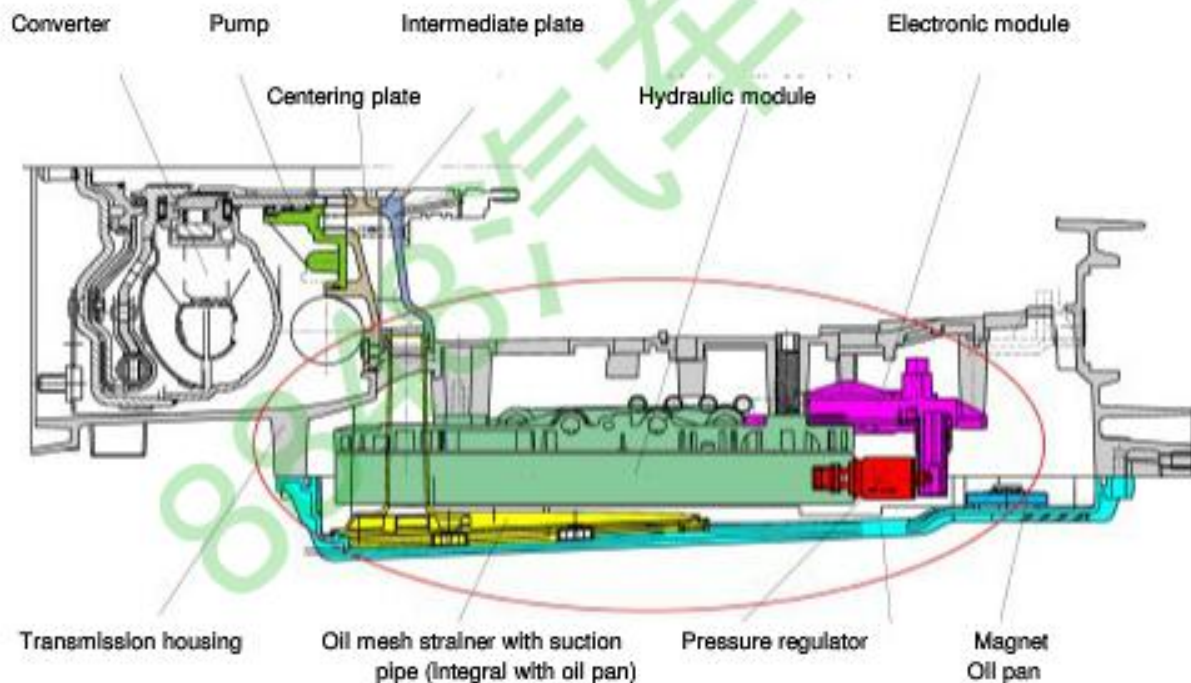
Converter

Pump

Intermediate plate

Electronic module

Centering plate

Hydraulic module

Transmission housing

Oil mesh strainer with suction pipe (Integral with oil pan)

Pressure regulator

Magnet

Oil pan